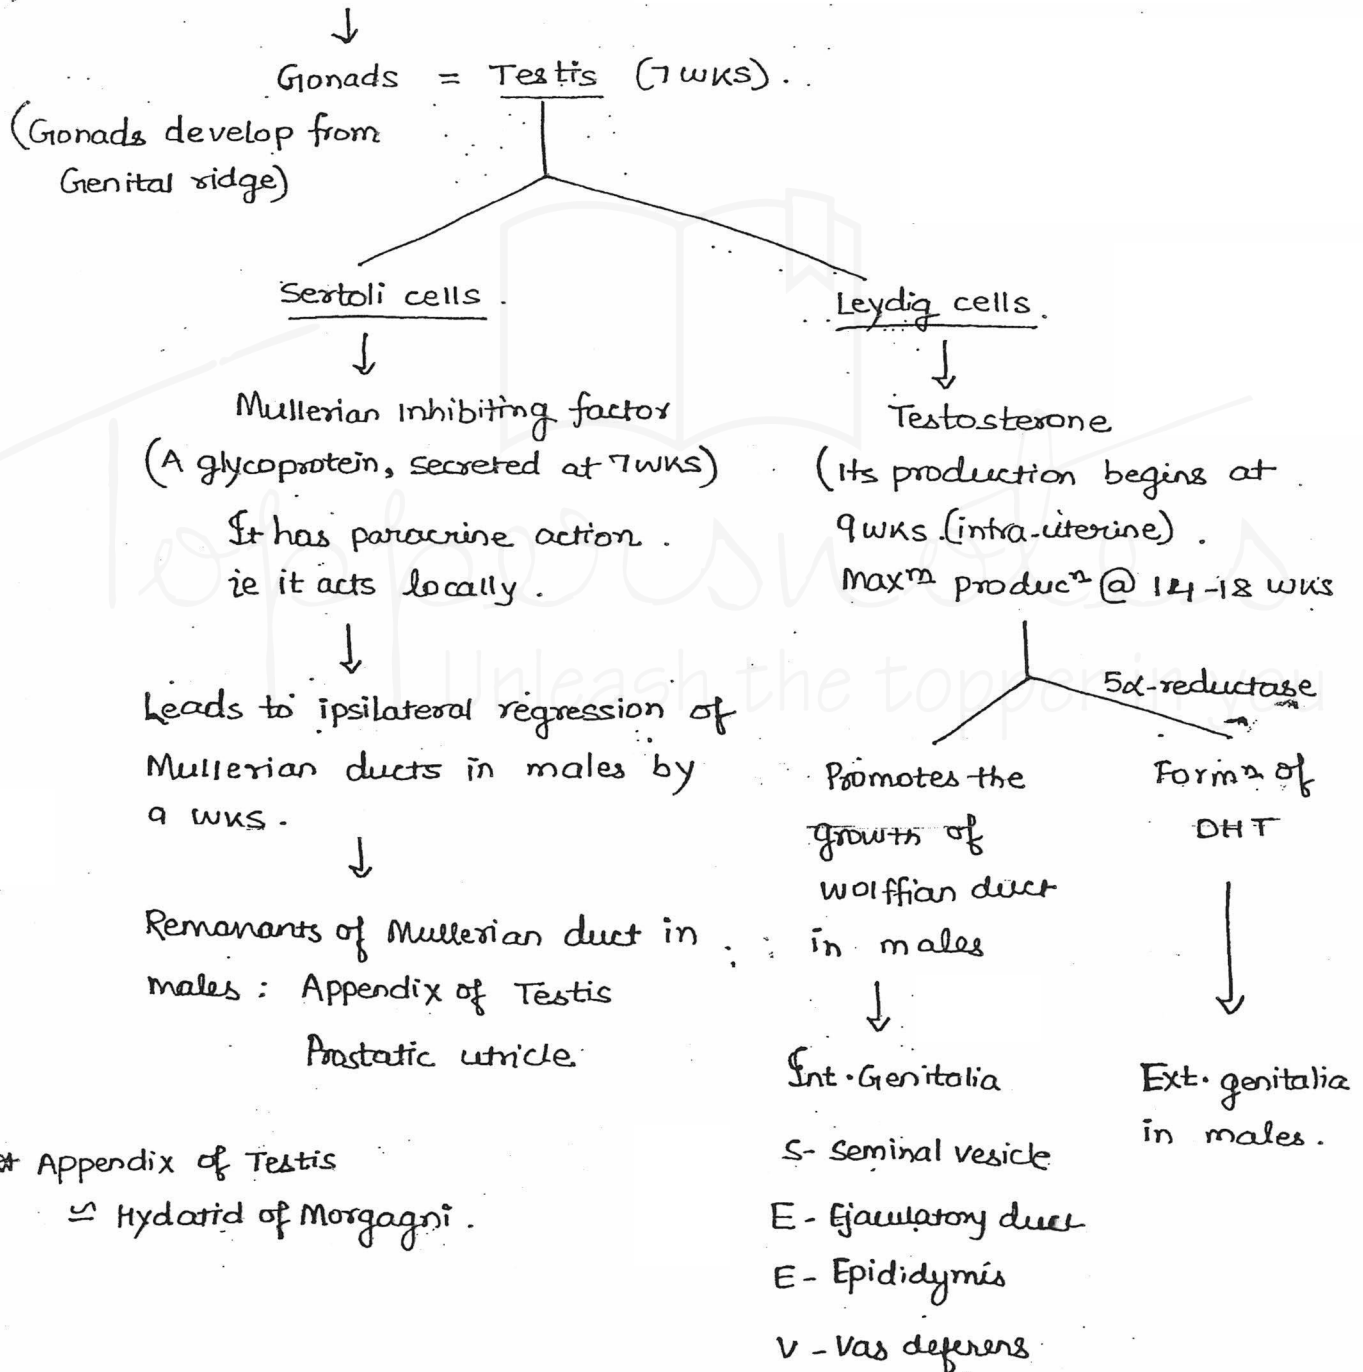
↓

Gonads = Testis (7 wks).

(Gonads develop from Genital ridge)

Sertoli cells.

↓

Mullerian Inhibiting factor (A glycoprotein, secreted at 7 wks)

It has paracrine action. ie it acts locally.

↓

Leads to ipsilateral regression of Mullerian ducts in males by 9 wks.

↓

Remanants of Mullerian duct in males : Appendix of Testis

Prostatic utricle

Leydig cells.

↓

Testosterone

(Its production begins at 9 wks (intra-uterine).

Max$^m$ produc$^n$ @ 14-18 wks

5α-reductase

Promotes the growth of wolffian duct in males

↓

Int. Genitalia

S- Seminal vesicle

E- Ejaculatory duct

E- Epididymis

V - Vas deferens

Form$^n$ of DHT

↓

Ext. genitalia in males.

* Appendix of Testis

≃ Hydatid of Morgagni.

Unleash the topper in you